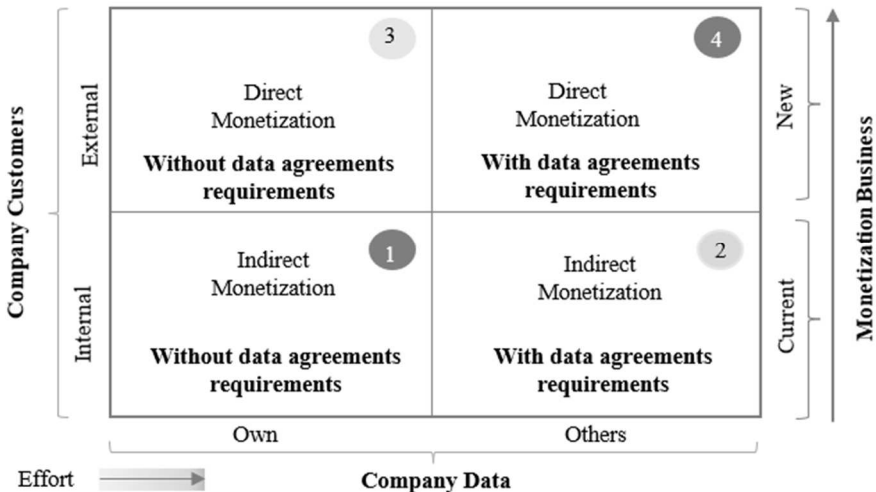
Company Customers

External

3

Direct Monetization

Without data agreements requirements

4

Direct Monetization

With data agreements requirements

New

Internal

1

Indirect Monetization

Without data agreements requirements

2

Indirect Monetization

With data agreements requirements

Current

Monetization Business

Own

Others

Effort

Company Data